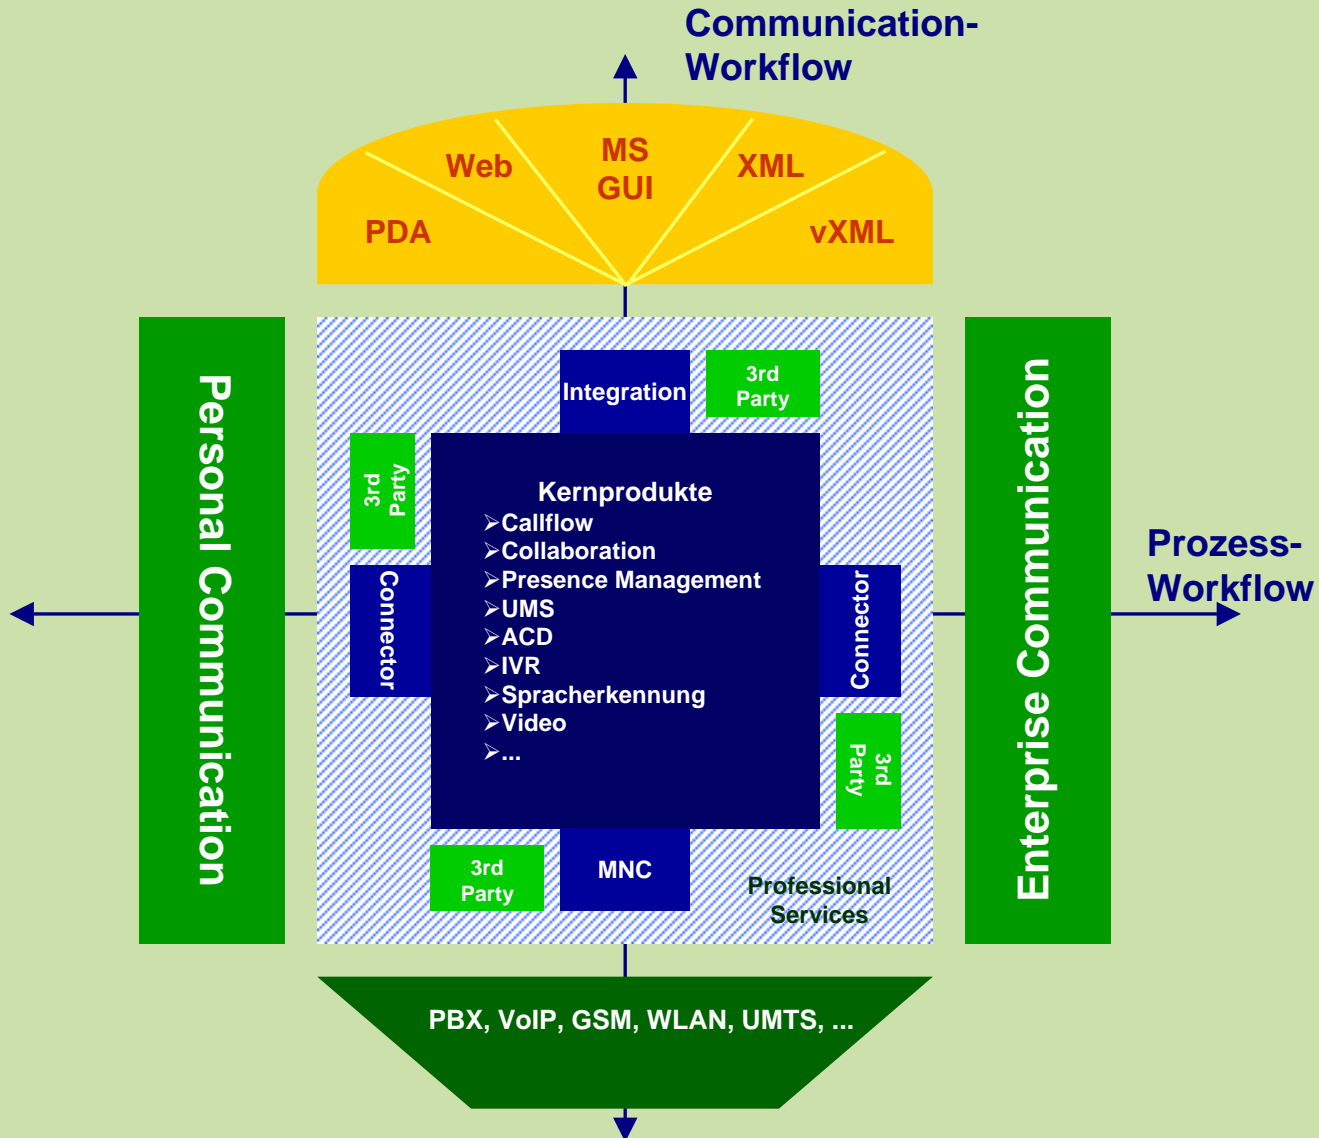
Communication-Workflow

PDA
Web
MS GUI
XML
vXML

Personal Communication

Integration
3rd Party
3rd Party
Connector

Kernprodukte
➢Callflow
➢Collaboration
➢Presence Management
➢UMS
➢ACD
➢IVR
➢Spracherkennung
➢Video
➢...

Connector
3rd Party
3rd Party
MNC
Professional Services

Enterprise Communication

Prozess-Workflow

PBX, VoIP, GSM, WLAN, UMTS, ...